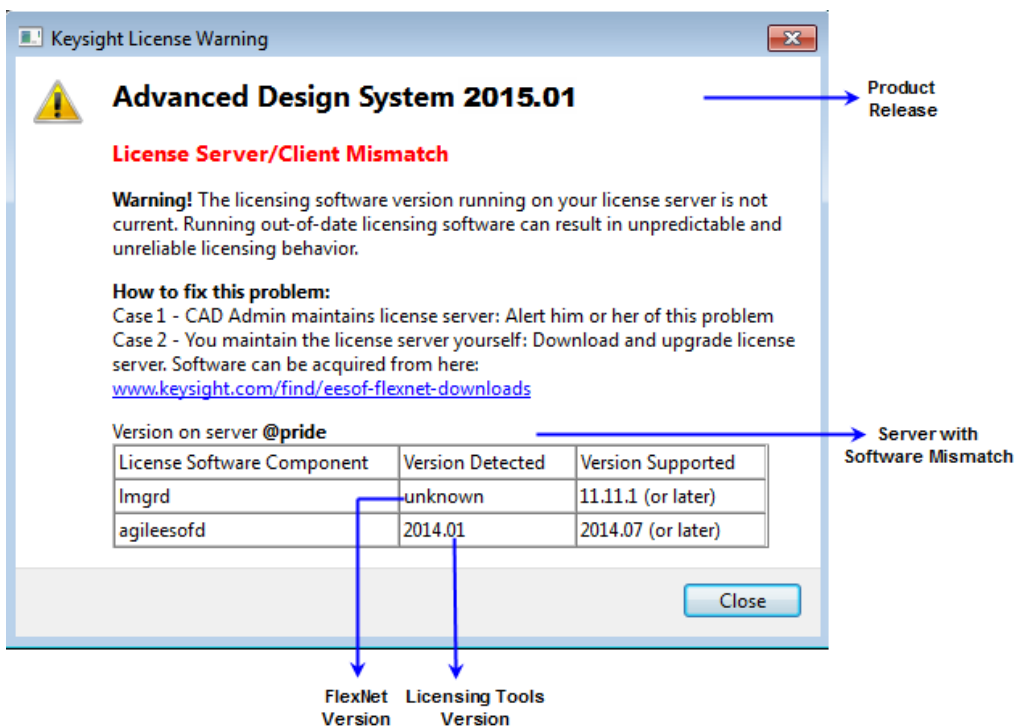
Keysight License Warning

Advanced Design System 2015.01

Product Release

License Server/Client Mismatch

**Warning!** The licensing software version running on your license server is not current. Running out-of-date licensing software can result in unpredictable and unreliable licensing behavior.

**How to fix this problem:**
Case 1 - CAD Admin maintains license server: Alert him or her of this problem
Case 2 - You maintain the license server yourself: Download and upgrade license server. Software can be acquired from here:
www.keysight.com/find/eesof-flexnet-downloads

Version on server **@pride**

Server with Software Mismatch

| License Software Component | Version Detected | Version Supported |
|---|---|---|
| lmgrd | unknown | 11.11.1 (or later) |
| agileesofd | 2014.01 | 2014.07 (or later) |

Close

FlexNet Version

Licensing Tools Version